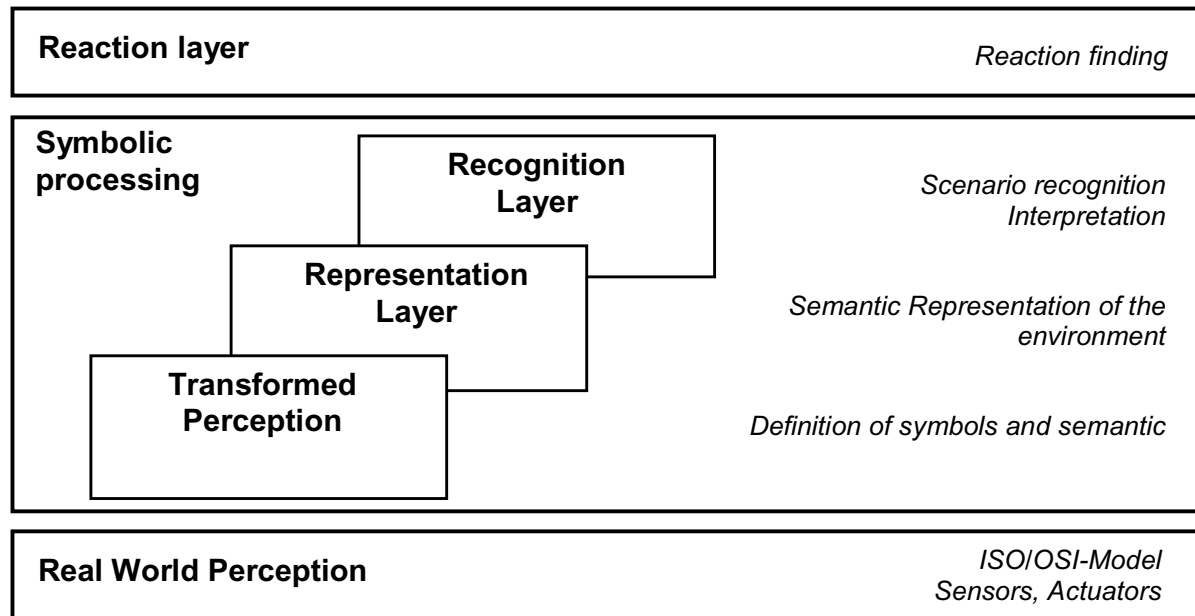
Reaction layer

Reaction finding

Symbolic processing

Recognition Layer

Representation Layer

Transformed Perception

Scenario recognition
Interpretation

Semantic Representation of the environment

Definition of symbols and semantic

Real World Perception

ISO/OSI-Model
Sensors, Actuators